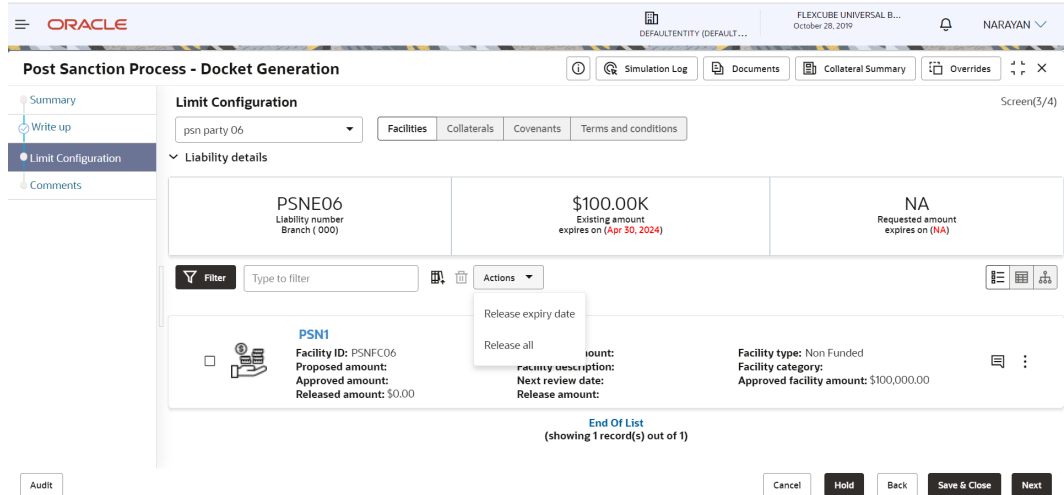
ORACLE

DEFAULTENTITY (DEFAULT...

FLEXCUBE UNIVERSAL B...
October 28, 2019

NARAYAN

Post Sanction Process - Docket Generation

Simulation Log | Documents | Collateral Summary | Overrides

Summary
Write up
Limit Configuration
Comments

Limit Configuration

Screen(3/4)

psn party 06

Facilities | Collaterals | Covenants | Terms and conditions

Liability details

PSNE06
Liability number
Branch ( 000)

$100.00K
Existing amount
expires on (Apr 30, 2024)

NA
Requested amount
expires on (NA)

Filter

Type to filter

Actions

Release expiry date

Release all

PSN1

Facility ID: PSNFC06
Proposed amount:
Approved amount:
Released amount: $0.00

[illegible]mount:
Facility description:
Next review date:
Release amount:

Facility type: Non Funded
Facility category:
Approved facility amount: $100,000.00

End Of List
(showing 1 record(s) out of 1)

Audit

Cancel | Hold | Back | Save & Close | Next